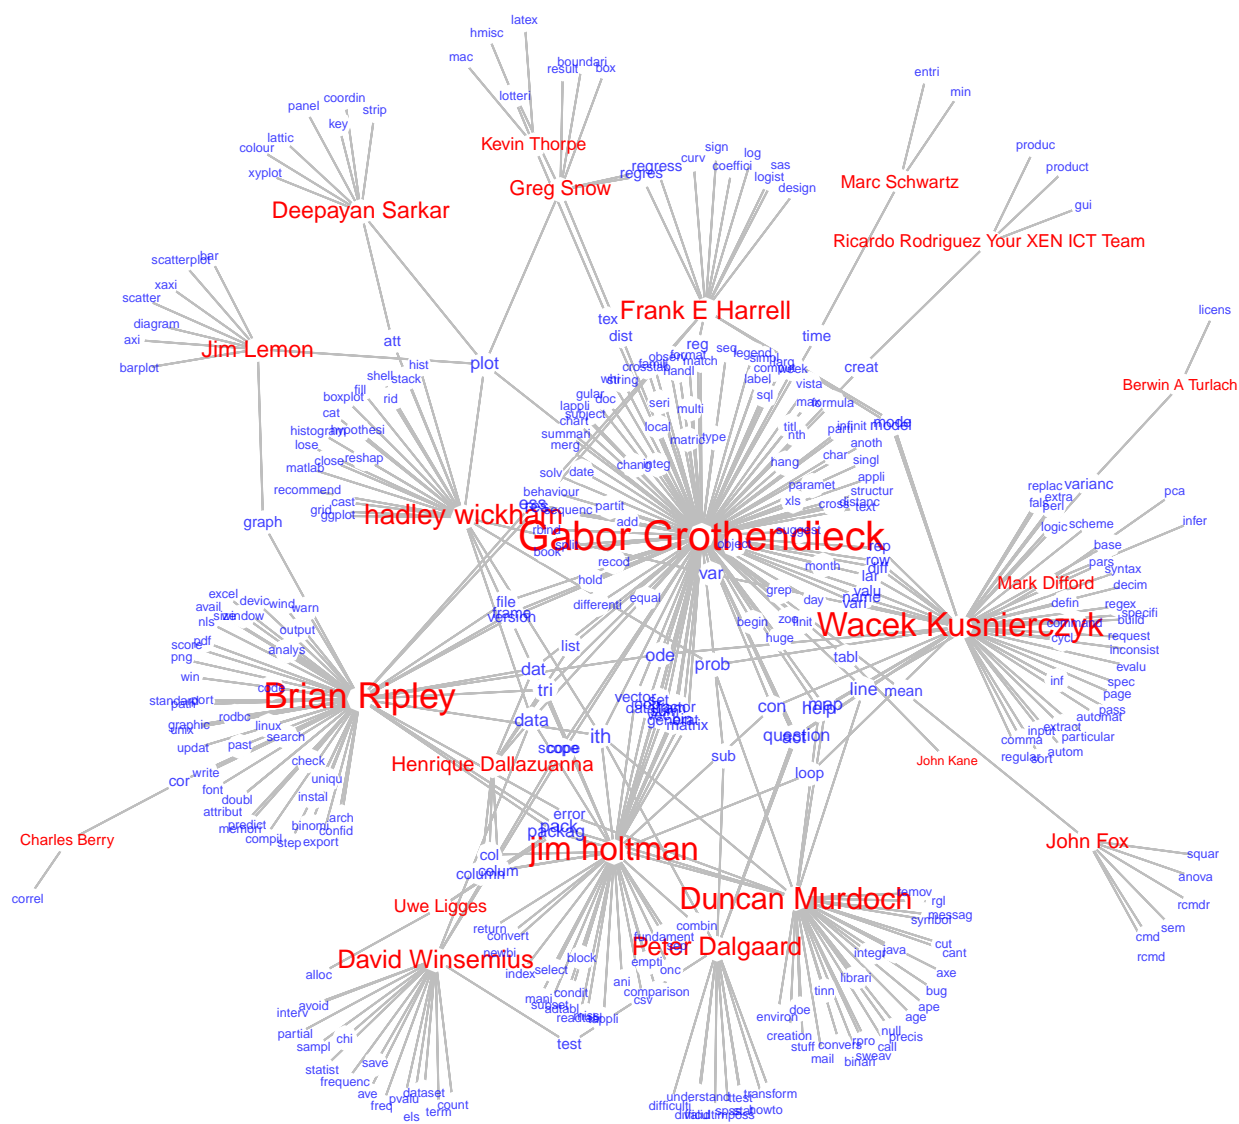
latex
hmisc
mac
boundari
result
box
lotteri
Kevin Thorpe
entri
min
coordin
panel
strip
key
lattic
colour
xyplot
Deepayan Sarkar
Greg Snow
regress
regres
curv
sign
coeffici
log
sas
logist
design
Marc Schwartz
produc
product
gui
Ricardo Rodriguez Your XEN ICT Team
scatterplot
bar
xaxi
scatter
diagram
axi
barplot
Jim Lemon
att
hist
plot
tex
Frank E Harrell
dist
time
licens
creat
Berwin A Turlach
shell
stack
boxplot
fill
rid
histogram
cat
hypothesi
lose
close
reshap
matlab
recommend
grid
cast
ggplot
hadley wickham
graph
reg
Gabor Grothendieck
var
variant
pca
infer
replac
extra
fals
perl
logic
scheme
base
pars
syntax
decim
Mark Difford
defin
regex
specifi
build
request
inconsist
evalu
spec
page
pass
automat
particular
autom
Wacek Kusnierczyk
excel
devic
wind
avail
size
window
warn
output
analys
nls
pdf
score
png
win
code
standard
path
port
Brian Ripley
graphic
unix
rodbc
linux
search
updat
past
check
uniqu
write
cor
font
doubl
attribut
instal
predict
memori
binom
arch
confid
compil
step
export
Henrique Dallazuanna
Charles Berry
correl
file
frame
version
list
dat
tri
data
scope
ith
ode
prob
vector
matrix
con
help
map
question
line
mean
tabl
John Kane
John Fox
squar
anova
rcmdr
sem
cmd
rcmd
error
pack
packag
col
colum
column
jim holtman
Duncan Murdoch
remov
rgl
symbol
messag
Uwe Ligges
return
convert
David Winsemius
index
select
block
fundament
Peter Dalgaard
empti
onc
combin
integ
java
cut
cant
axe
bug
ape
age
librari
tinn
doe
environ
creation
stuff
convers
null
precis
call
mail
binari
sweav
alloc
avoid
interv
partial
sampl
chi
save
statist
frequenc
ave
dataset
pvalu
fred
count
term
els
ani
comparison
csv
mani
subset
condit
readtabl
appli
test
understand
ttest
transform
difficulti
distribut
spss
stat
howto
impos
sub
loop
begin
huge
zoo
day
grep
month
valu
name
lar
row
diff
rep
object
equal
differenti
hold
recod
book
rbind
sequenc
partit
add
behaviour
solv
date
chang
integ
summari
merg
chart
subject
lappli
gular
doc
seri
local
multi
matrix
type
string
crosstab
format
match
handl
factor
obser
seq
legend
simpl
compar
week
label
vista
sql
max
formula
model
moda
infinit
titl
nth
part
anoth
char
singl
hang
appli
structur
paramet
xls
cross
distanc
text
suggest
input
extract
comma
regular
sort
inf
command
cycl